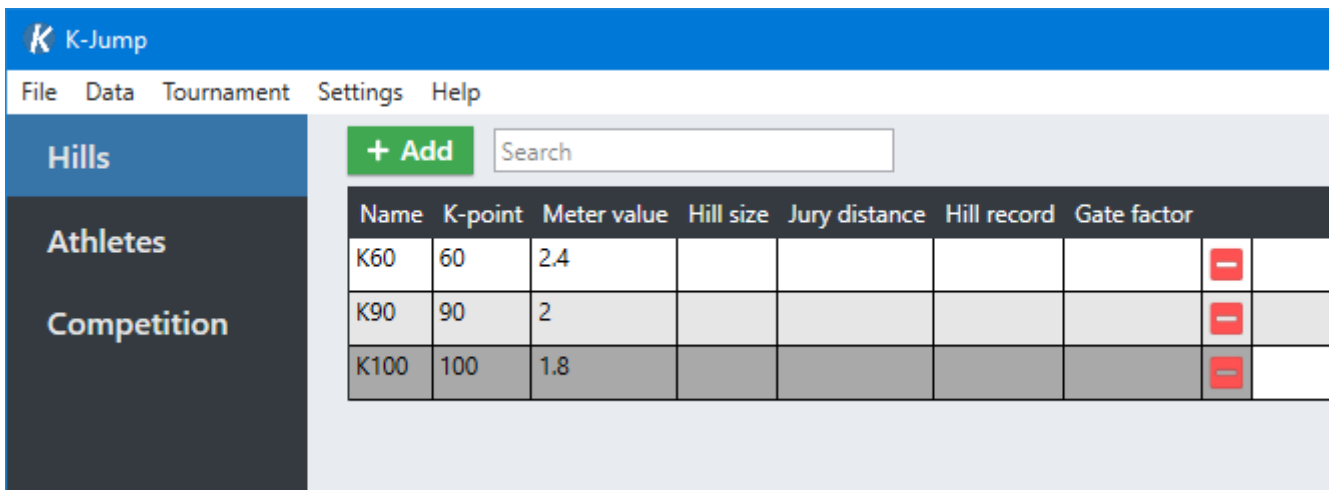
K K-Jump

File Data Tournament Settings Help

Hills

Athletes

Competition

+ Add

Search

| Name | K-point | Meter value | Hill size | Jury distance | Hill record | Gate factor |
|---|---|---|---|---|---|---|
| K60 | 60 | 2.4 | | | | |
| K90 | 90 | 2 | | | | |
| K100 | 100 | 1.8 | | | | |